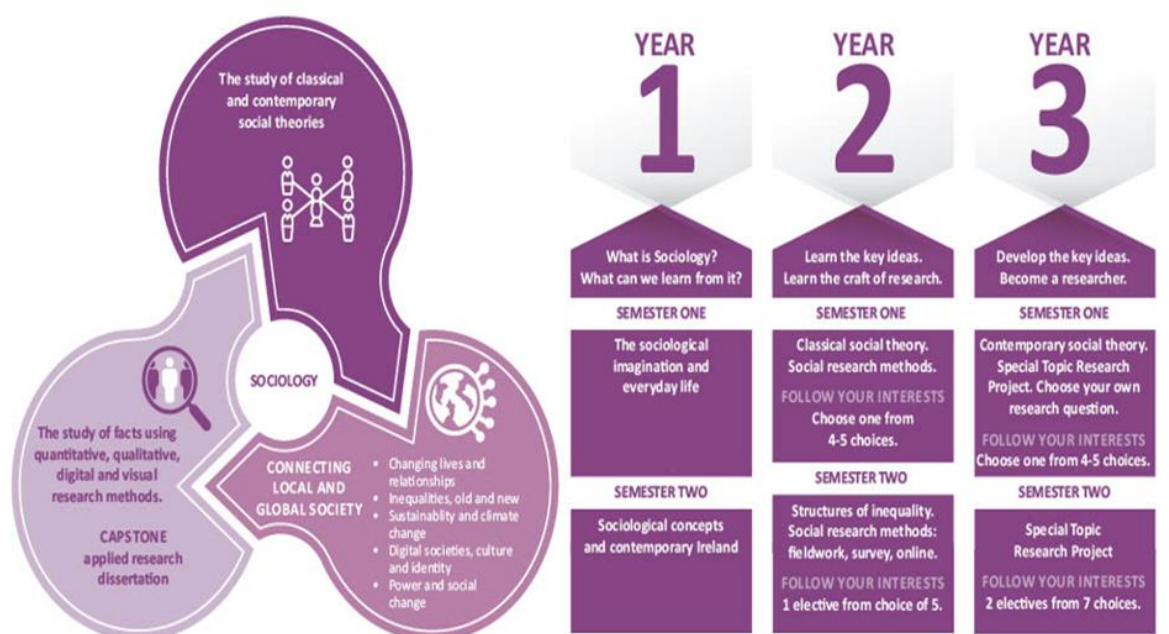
The study of classical and contemporary social theories

SOCIOLOGY

The study of facts using quantitative, qualitative, digital and visual research methods.

CAPSTONE applied research dissertation

CONNECTING LOCAL AND GLOBAL SOCIETY

- Changing lives and relationships
- Inequalities, old and new
- Sustainablity and climate change
- Digital societies, culture and identity
- Power and social change

YEAR 1

What is Sociology? What can we learn from it?

SEMESTER ONE

The sociological imagination and everyday life

SEMESTER TWO

Sociological concepts and contemporary Ireland

YEAR 2

Learn the key ideas. Learn the craft of research.

SEMESTER ONE

Classical social theory. Social research methods.

FOLLOW YOUR INTERESTS

Choose one from 4-5 choices.

SEMESTER TWO

Structures of inequality. Social research methods: fieldwork, survey, online.

FOLLOW YOUR INTERESTS

1 elective from choice of 5.

YEAR 3

Develop the key ideas. Become a researcher.

SEMESTER ONE

Contemporary social theory. Special Topic Research Project. Choose your own research question.

FOLLOW YOUR INTERESTS

Choose one from 4-5 choices.

SEMESTER TWO

Special Topic Research Project

FOLLOW YOUR INTERESTS

2 electives from 7 choices.